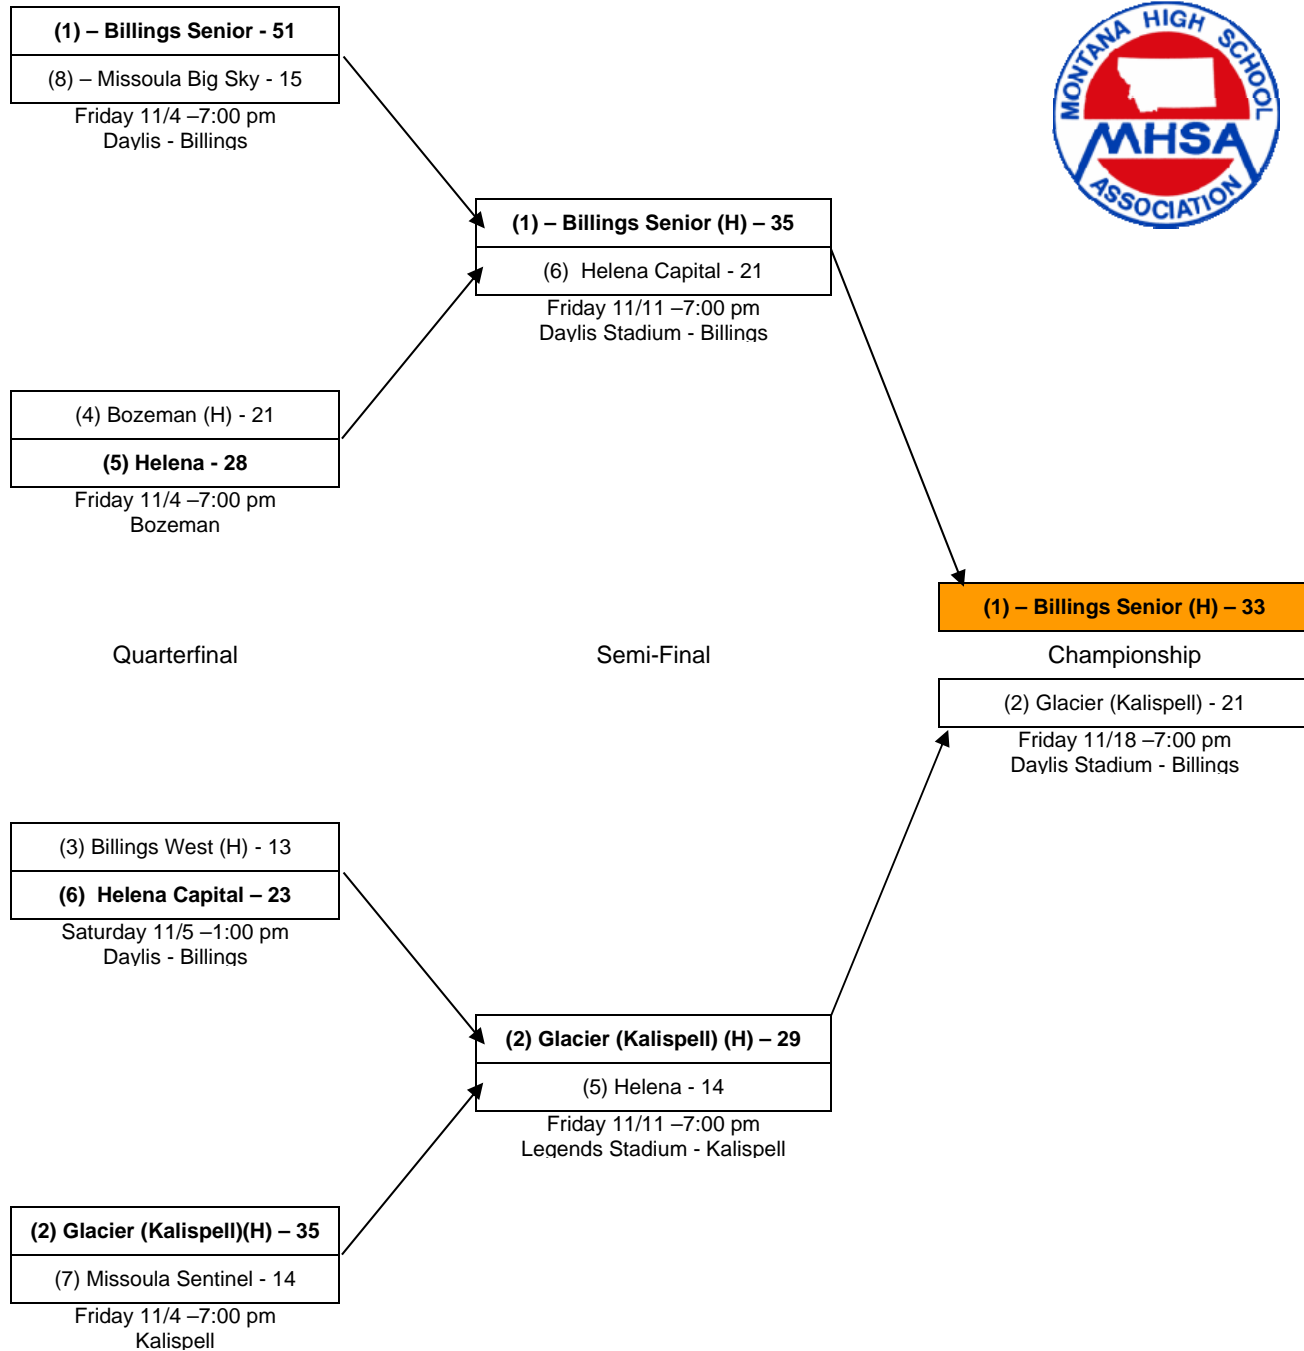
(1) – Billings Senior - 51

(8) – Missoula Big Sky - 15

Friday 11/4 –7:00 pm
Daylis - Billings

MONTANA HIGH SCHOOL
MHSA
ASSOCIATION

(1) – Billings Senior (H) – 35

(6) Helena Capital - 21

Friday 11/11 –7:00 pm
Daylis Stadium - Billings

(4) Bozeman (H) - 21

(5) Helena - 28

Friday 11/4 –7:00 pm
Bozeman

(1) – Billings Senior (H) – 33

Quarterfinal

Semi-Final

Championship

(2) Glacier (Kalispell) - 21

Friday 11/18 –7:00 pm
Daylis Stadium - Billings

(3) Billings West (H) - 13

(6) Helena Capital – 23

Saturday 11/5 –1:00 pm
Daylis - Billings

(2) Glacier (Kalispell) (H) – 29

(5) Helena - 14

Friday 11/11 –7:00 pm
Legends Stadium - Kalispell

(2) Glacier (Kalispell)(H) – 35

(7) Missoula Sentinel - 14

Friday 11/4 –7:00 pm
Kalispell